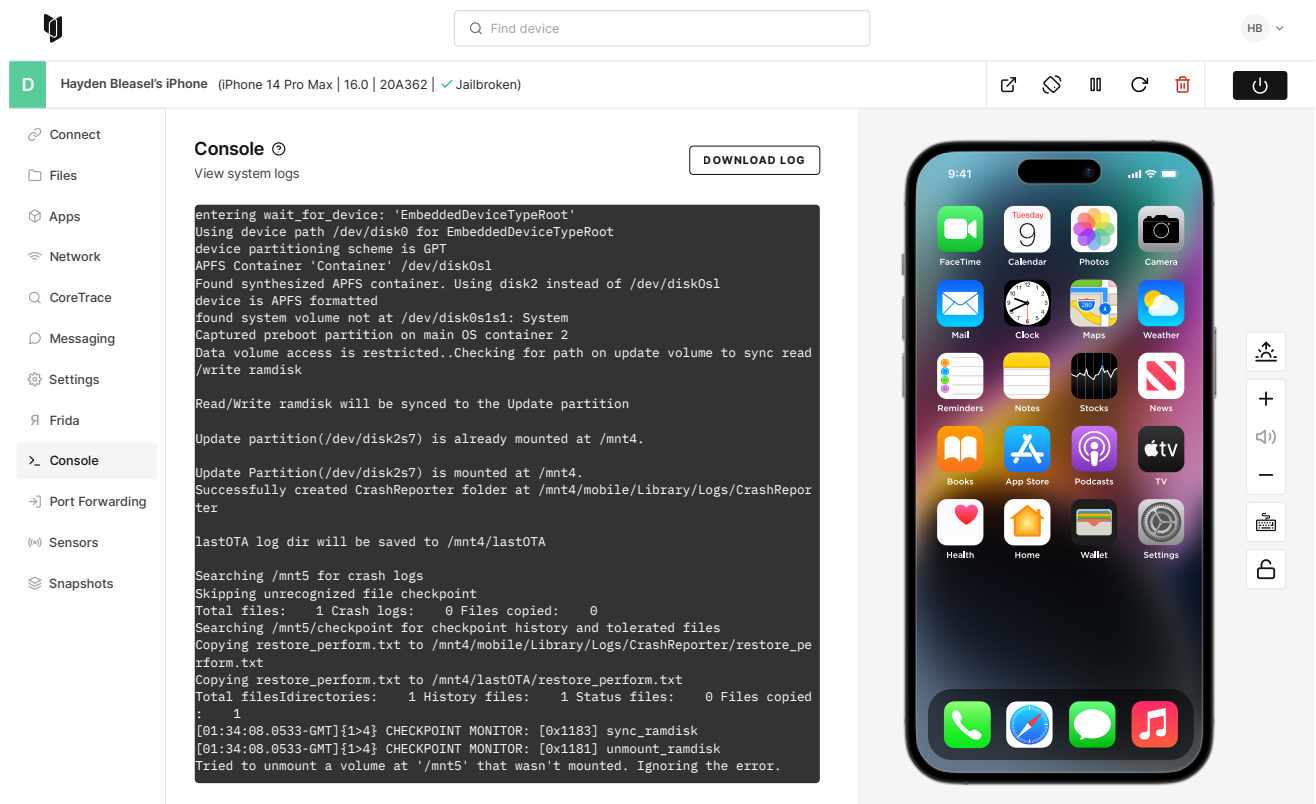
Find device

HB

D Hayden Bleasel's iPhone (iPhone 14 Pro Max | 16.0 | 20A362 | ✓ Jailbroken)

Connect
Files
Apps
Network
CoreTrace
Messaging
Settings
Frida
Console
Port Forwarding
Sensors
Snapshots

Console
View system logs

DOWNLOAD LOG

entering wait_for_device: 'EmbeddedDeviceTypeRoot'
Using device path /dev/disk0 for EmbeddedDeviceTypeRoot
device partitioning scheme is GPT
APFS Container 'Container' /dev/disk0s1
Found synthesized APFS container. Using disk2 instead of /dev/disk0s1
device is APFS formatted
found system volume not at /dev/disk0s1s1: System
Captured preboot partition on main OS container 2
Data volume access is restricted..Checking for path on update volume to sync read/write ramdisk

Read/Write ramdisk will be synced to the Update partition

Update partition(/dev/disk2s7) is already mounted at /mnt4.

Update Partition(/dev/disk2s7) is mounted at /mnt4.
Successfully created CrashReporter folder at /mnt4/mobile/Library/Logs/CrashReporter

lastOTA log dir will be saved to /mnt4/lastOTA

Searching /mnt5 for crash logs
Skipping unrecognized file checkpoint
Total files: 1 Crash logs: 0 Files copied: 0
Searching /mnt5/checkpoint for checkpoint history and tolerated files
Copying restore_perform.txt to /mnt4/mobile/Library/Logs/CrashReporter/restore_perform.txt
Copying restore_perform.txt to /mnt4/lastOTA/restore_perform.txt
Total filesIdirectories: 1 History files: 1 Status files: 0 Files copied: 1
[01:34:08.0533-GMT]{1>4} CHECKPOINT MONITOR: [0x1183] sync_ramdisk
[01:34:08.0533-GMT]{1>4} CHECKPOINT MONITOR: [0x1181] unmount_ramdisk
Tried to unmount a volume at '/mnt5' that wasn't mounted. Ignoring the error.

9:41
FaceTime
Tuesday 9
Calendar
Photos
Camera
Mail
Clock
Maps
Weather
Reminders
Notes
Stocks
News
Books
App Store
Podcasts
tv
TV
Health
Home
Wallet
Settings